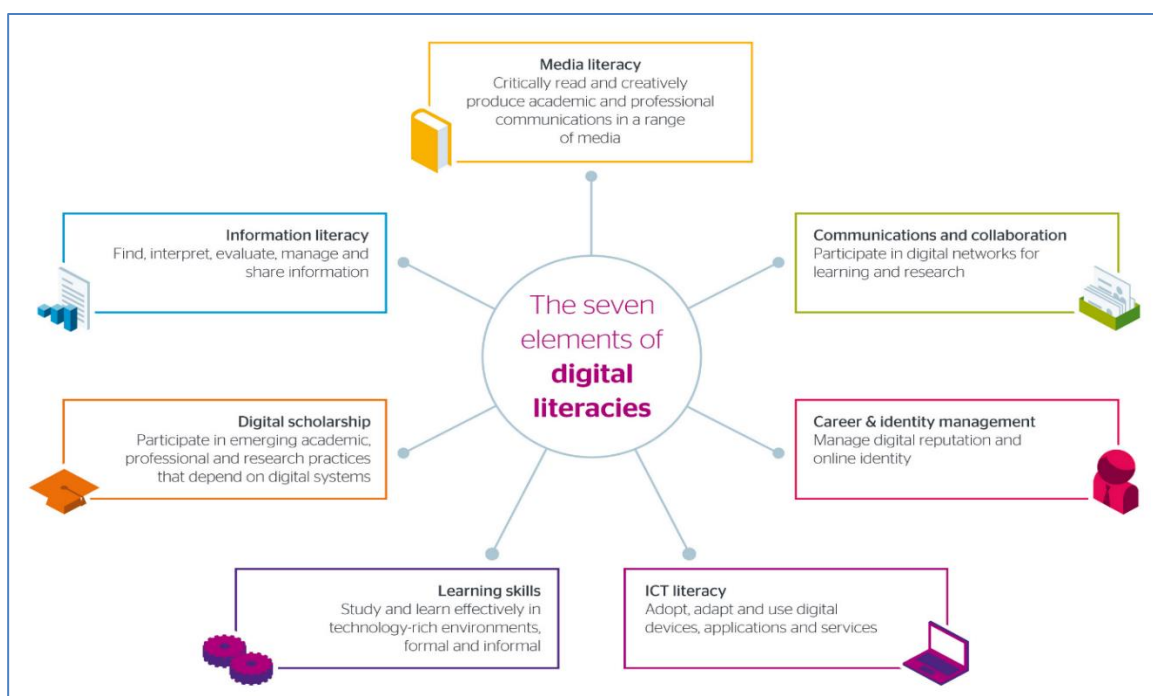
Media literacy
Critically read and creatively produce academic and professional communications in a range of media

Information literacy
Find, interpret, evaluate, manage and share information

Communications and collaboration
Participate in digital networks for learning and research

The seven elements of digital literacies

Digital scholarship
Participate in emerging academic, professional and research practices that depend on digital systems

Career & identity management
Manage digital reputation and online identity

Learning skills
Study and learn effectively in technology-rich environments, formal and informal

ICT literacy
Adopt, adapt and use digital devices, applications and services